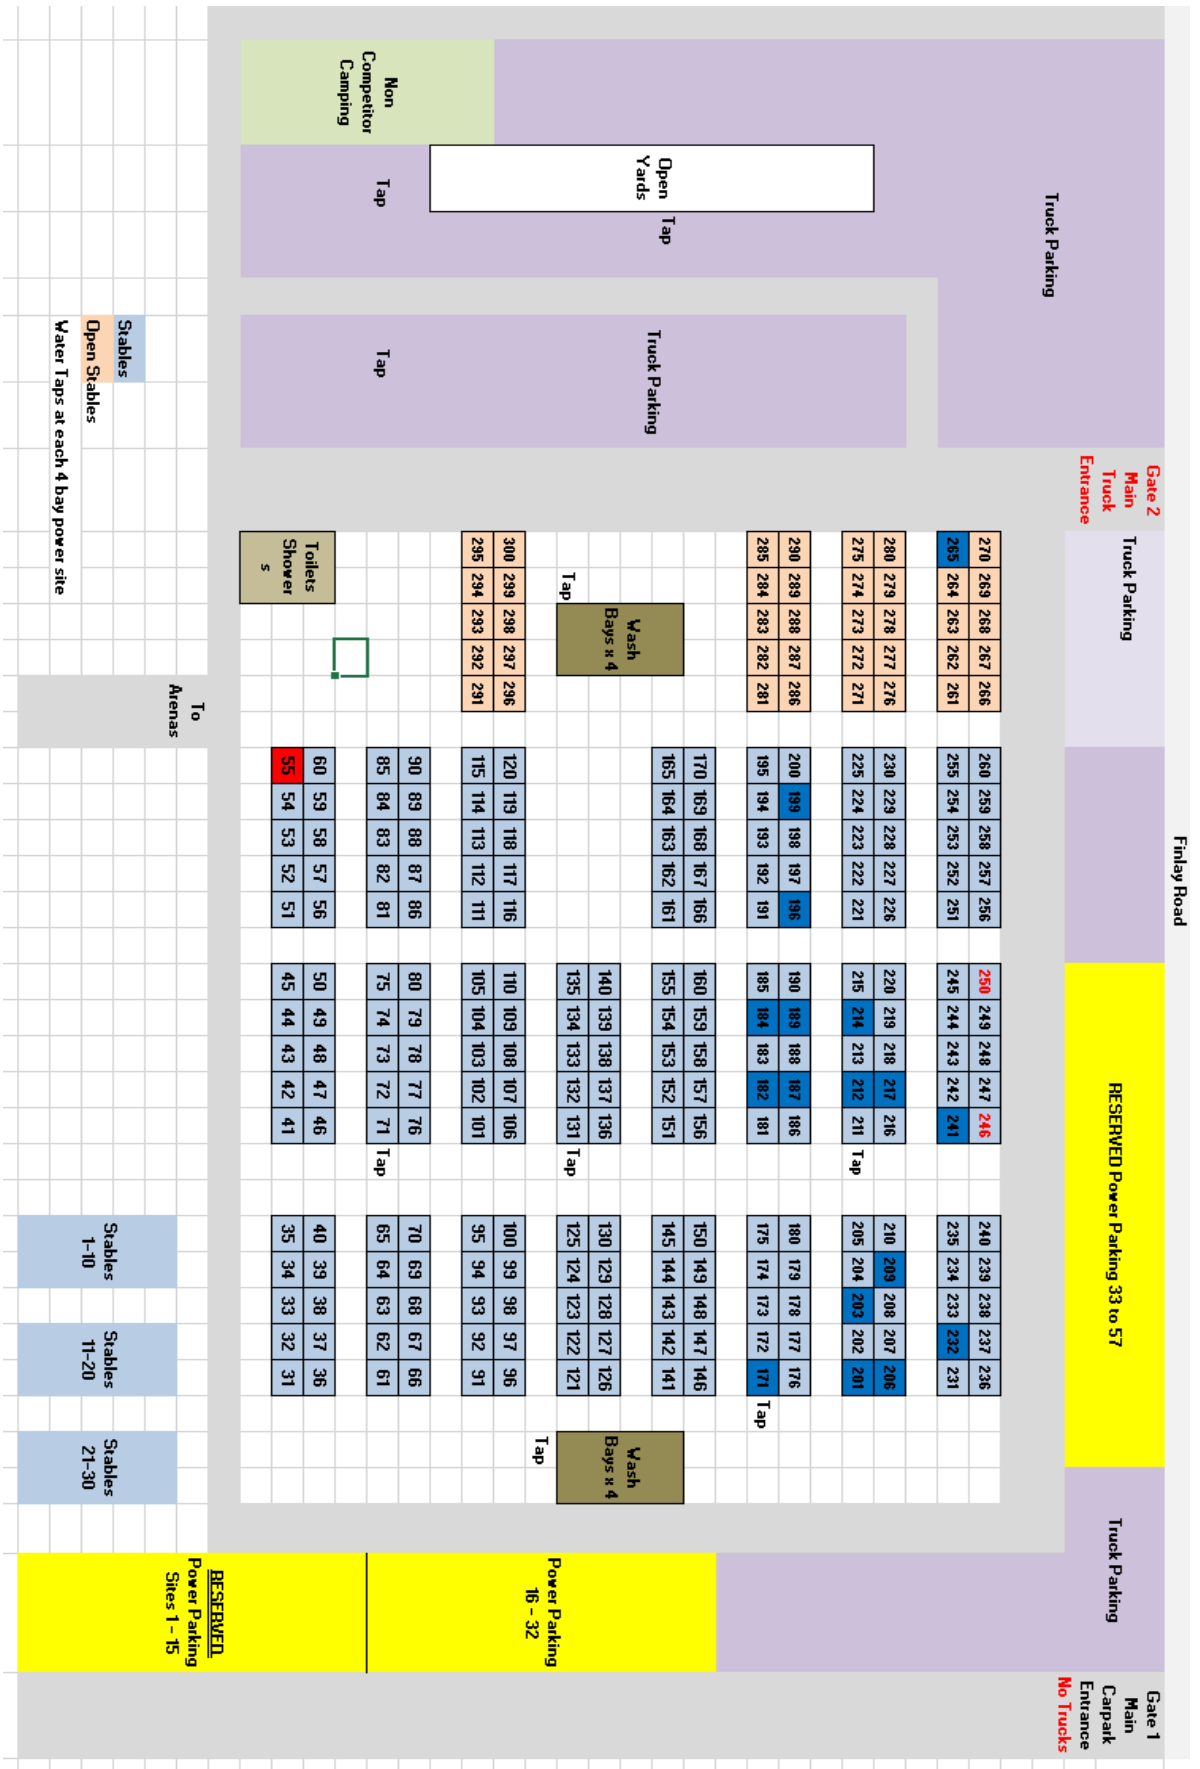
Finlay Road

Truck Parking

Non Competitor Camping

Open Yards

Tap

Tap

Truck Parking

Tap

Stables
Open Stables
Water Taps at each 4 bay power site

Gate 2 Main Truck Entrance

Truck Parking

RESERVED Power Parking 33 to 57

Truck Parking

Gate 1 Main Carpark Entrance No Trucks

| 270 | 269 | 268 | 267 | 266 |
|---|---|---|---|---|
| 265 | 264 | 263 | 262 | 261 |

| 280 | 279 | 278 | 277 | 276 |
|---|---|---|---|---|
| 275 | 274 | 273 | 272 | 271 |

| 290 | 289 | 288 | 287 | 286 |
|---|---|---|---|---|
| 285 | 284 | 283 | 282 | 281 |

Wash Bays x 4

Tap

| 300 | 299 | 298 | 297 | 296 |
|---|---|---|---|---|
| 295 | 294 | 293 | 292 | 291 |

Toilets Showers

To Arenas

| 260 | 259 | 258 | 257 | 256 |
|---|---|---|---|---|
| 255 | 254 | 253 | 252 | 251 |

| 230 | 229 | 228 | 227 | 226 |
|---|---|---|---|---|
| 225 | 224 | 223 | 222 | 221 |

| 200 | 199 | 198 | 197 | 196 |
|---|---|---|---|---|
| 195 | 194 | 193 | 192 | 191 |

| 170 | 169 | 168 | 167 | 166 |
|---|---|---|---|---|
| 165 | 164 | 163 | 162 | 161 |

| 120 | 119 | 118 | 117 | 116 |
|---|---|---|---|---|
| 115 | 114 | 113 | 112 | 111 |

| 90 | 89 | 88 | 87 | 86 |
|---|---|---|---|---|
| 85 | 84 | 83 | 82 | 81 |

| 60 | 59 | 58 | 57 | 56 |
|---|---|---|---|---|
| 55 | 54 | 53 | 52 | 51 |

| 250 | 249 | 248 | 247 | 246 |
|---|---|---|---|---|
| 245 | 244 | 243 | 242 | 241 |

| 220 | 219 | 218 | 217 | 216 |
|---|---|---|---|---|
| 215 | 214 | 213 | 212 | 211 |

Tap

| 190 | 189 | 188 | 187 | 186 |
|---|---|---|---|---|
| 185 | 184 | 183 | 182 | 181 |

| 160 | 159 | 158 | 157 | 156 |
|---|---|---|---|---|
| 155 | 154 | 153 | 152 | 151 |

| 140 | 139 | 138 | 137 | 136 |
|---|---|---|---|---|
| 135 | 134 | 133 | 132 | 131 |

Tap

| 110 | 109 | 108 | 107 | 106 |
|---|---|---|---|---|
| 105 | 104 | 103 | 102 | 101 |

| 80 | 79 | 78 | 77 | 76 |
|---|---|---|---|---|
| 75 | 74 | 73 | 72 | 71 |

Tap

| 50 | 49 | 48 | 47 | 46 |
|---|---|---|---|---|
| 45 | 44 | 43 | 42 | 41 |

| 240 | 239 | 238 | 237 | 236 |
|---|---|---|---|---|
| 235 | 234 | 233 | 232 | 231 |

| 210 | 209 | 208 | 207 | 206 |
|---|---|---|---|---|
| 205 | 204 | 203 | 202 | 201 |

| 180 | 179 | 178 | 177 | 176 |
|---|---|---|---|---|
| 175 | 174 | 173 | 172 | 171 |

Tap

| 150 | 149 | 148 | 147 | 146 |
|---|---|---|---|---|
| 145 | 144 | 143 | 142 | 141 |

| 130 | 129 | 128 | 127 | 126 |
|---|---|---|---|---|
| 125 | 124 | 123 | 122 | 121 |

Wash Bays x 4

Tap

| 100 | 99 | 98 | 97 | 96 |
|---|---|---|---|---|
| 95 | 94 | 93 | 92 | 91 |

| 70 | 69 | 68 | 67 | 66 |
|---|---|---|---|---|
| 65 | 64 | 63 | 62 | 61 |

| 40 | 39 | 38 | 37 | 36 |
|---|---|---|---|---|
| 35 | 34 | 33 | 32 | 31 |

Stables 1-10

Stables 11-20

Stables 21-30

Power Parking 16 - 32

RESERVED Power Parking Sites 1 - 15